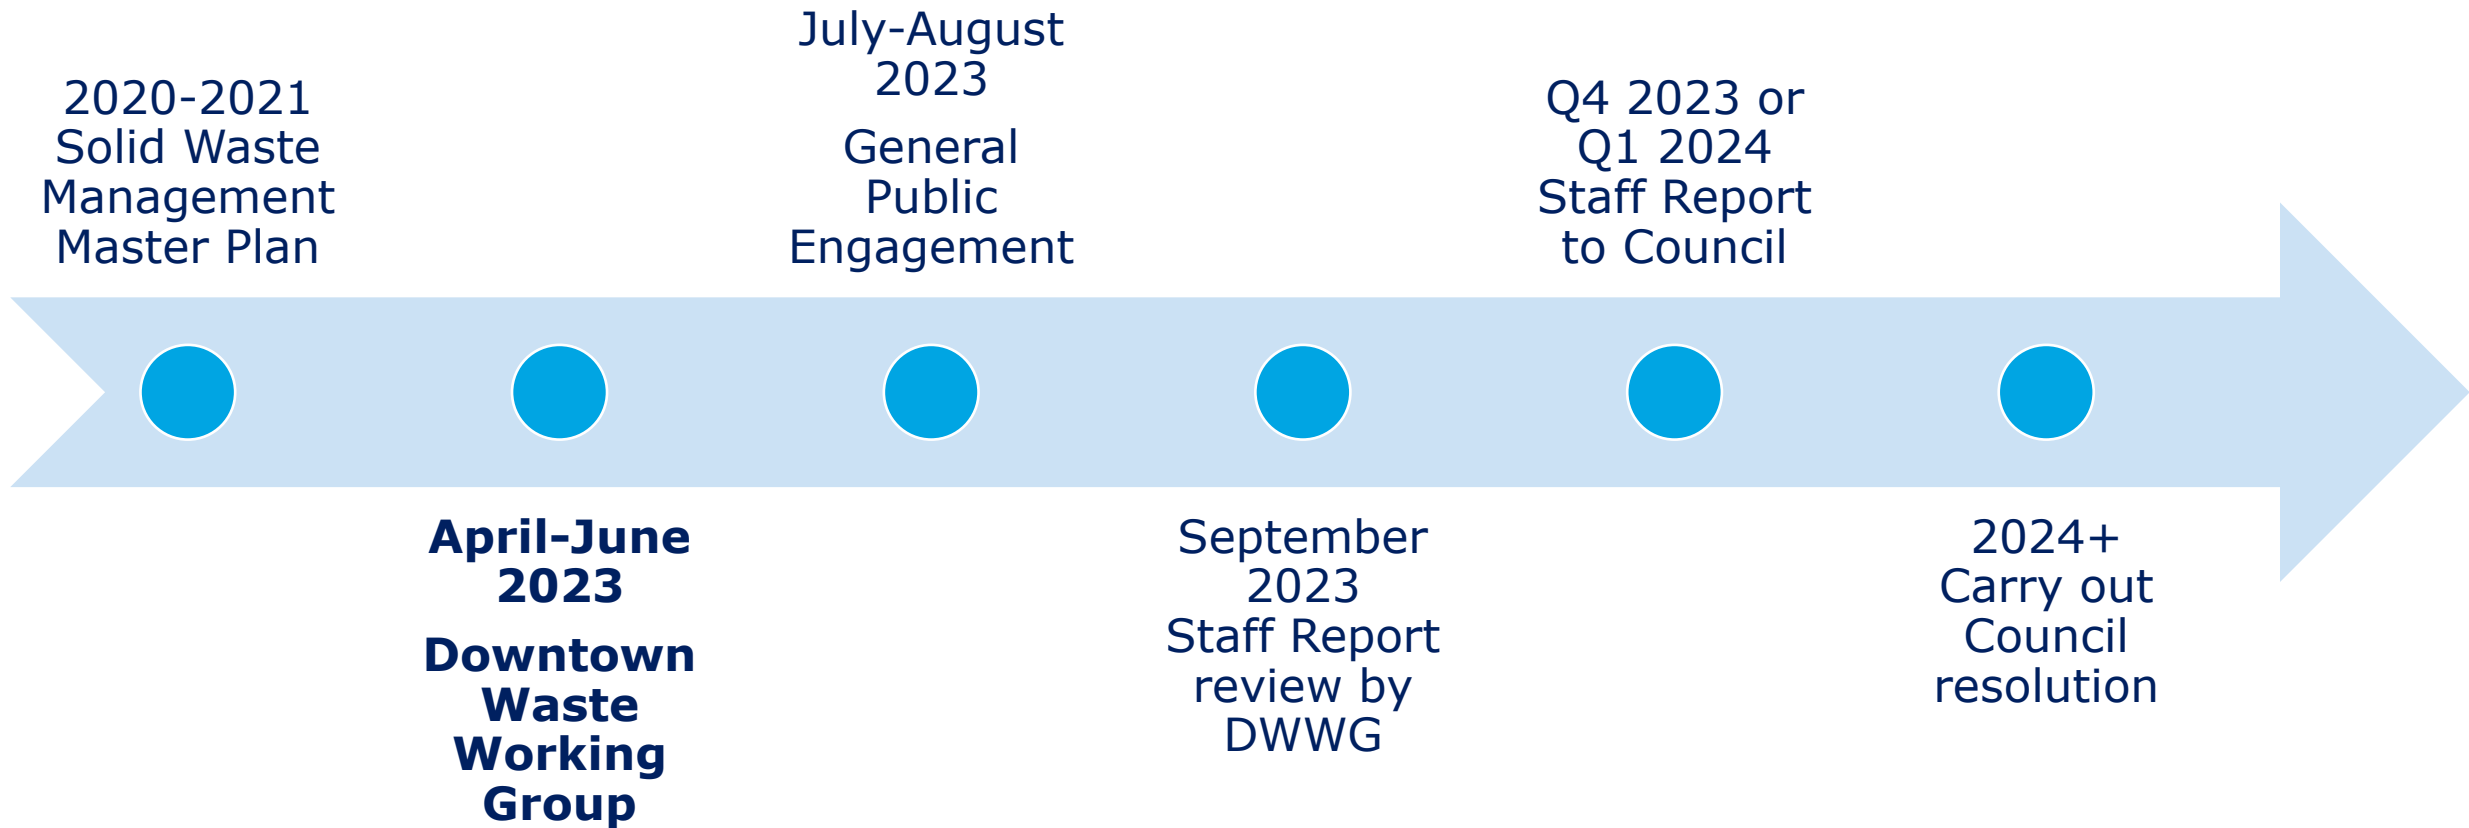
2020-2021
Solid Waste Management Master Plan

April-June 2023

Downtown Waste Working Group

July-August 2023

General Public Engagement

September 2023
Staff Report review by DWWG

Q4 2023 or Q1 2024
Staff Report to Council

2024+
Carry out Council resolution